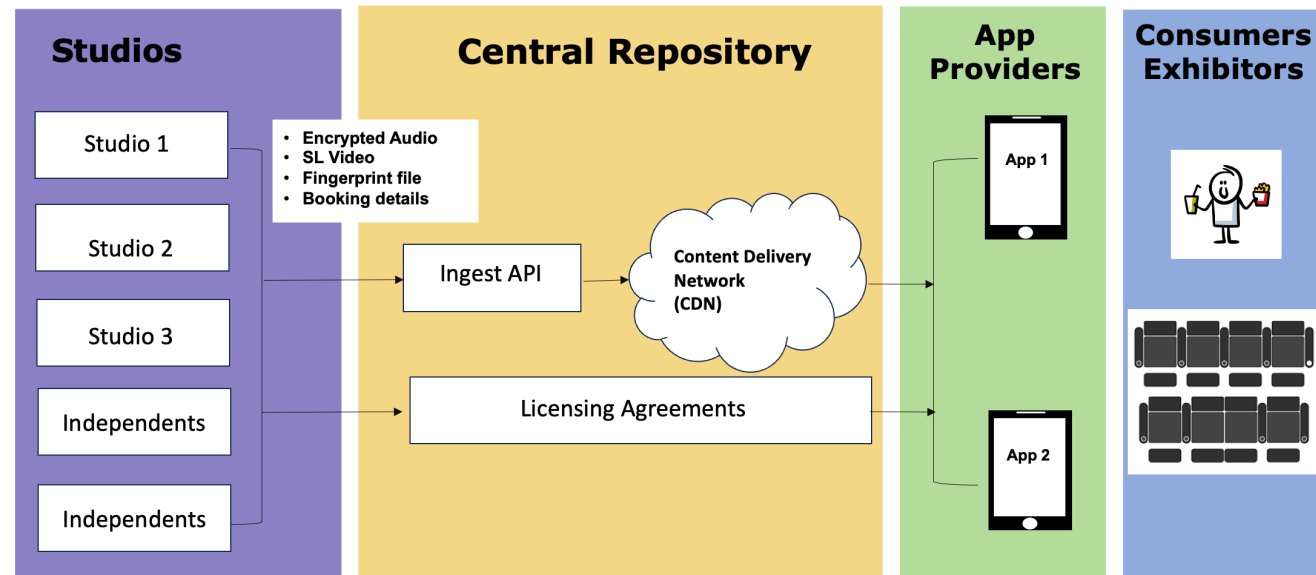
Studios

Studio 1

Studio 2

Studio 3

Independents

Independents

Central Repository

- Encrypted Audio
- SL Video
- Fingerprint file
- Booking details

Ingest API

Content Delivery Network (CDN)

Licensing Agreements

App Providers

App 1

App 2

Consumers Exhibitors